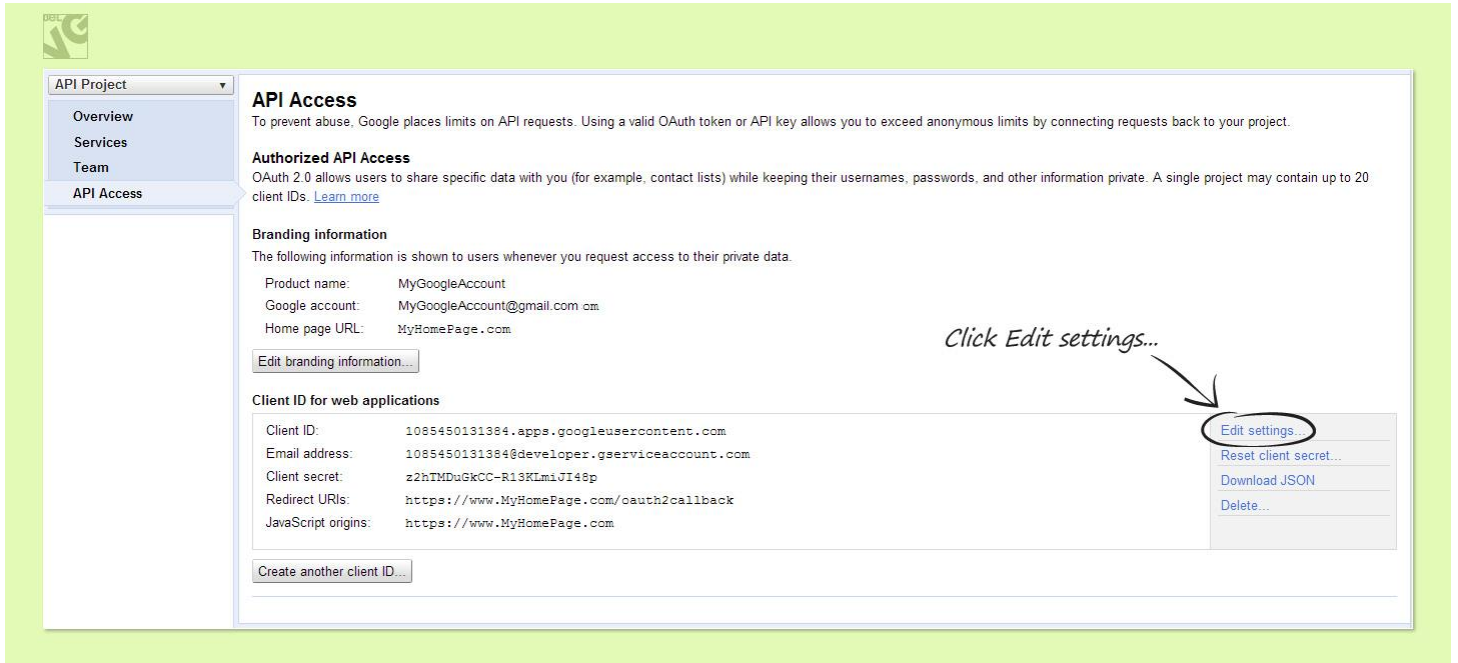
API Project

Overview
Services
Team
API Access

API Access
To prevent abuse, Google places limits on API requests. Using a valid OAuth token or API key allows you to exceed anonymous limits by connecting requests back to your project.

Authorized API Access
OAuth 2.0 allows users to share specific data with you (for example, contact lists) while keeping their usernames, passwords, and other information private. A single project may contain up to 20 client IDs. Learn more

Branding information
The following information is shown to users whenever you request access to their private data.

Product name: MyGoogleAccount
Google account: MyGoogleAccount@gmail.com om
Home page URL: MyHomePage.com

Edit branding information...

Click Edit settings...

Client ID for web applications

| Client ID: | 1085450131384.apps.googleusercontent.com |
|---|---|
| Email address: | 1085450131384@developer.gserviceaccount.com |
| Client secret: | z2hTMDuGkCC-R13KLmiJI48p |
| Redirect URIs: | https://www.MyHomePage.com/oauth2callback |
| JavaScript origins: | https://www.MyHomePage.com |

Edit settings...
Reset client secret...
Download JSON
Delete...

Create another client ID...